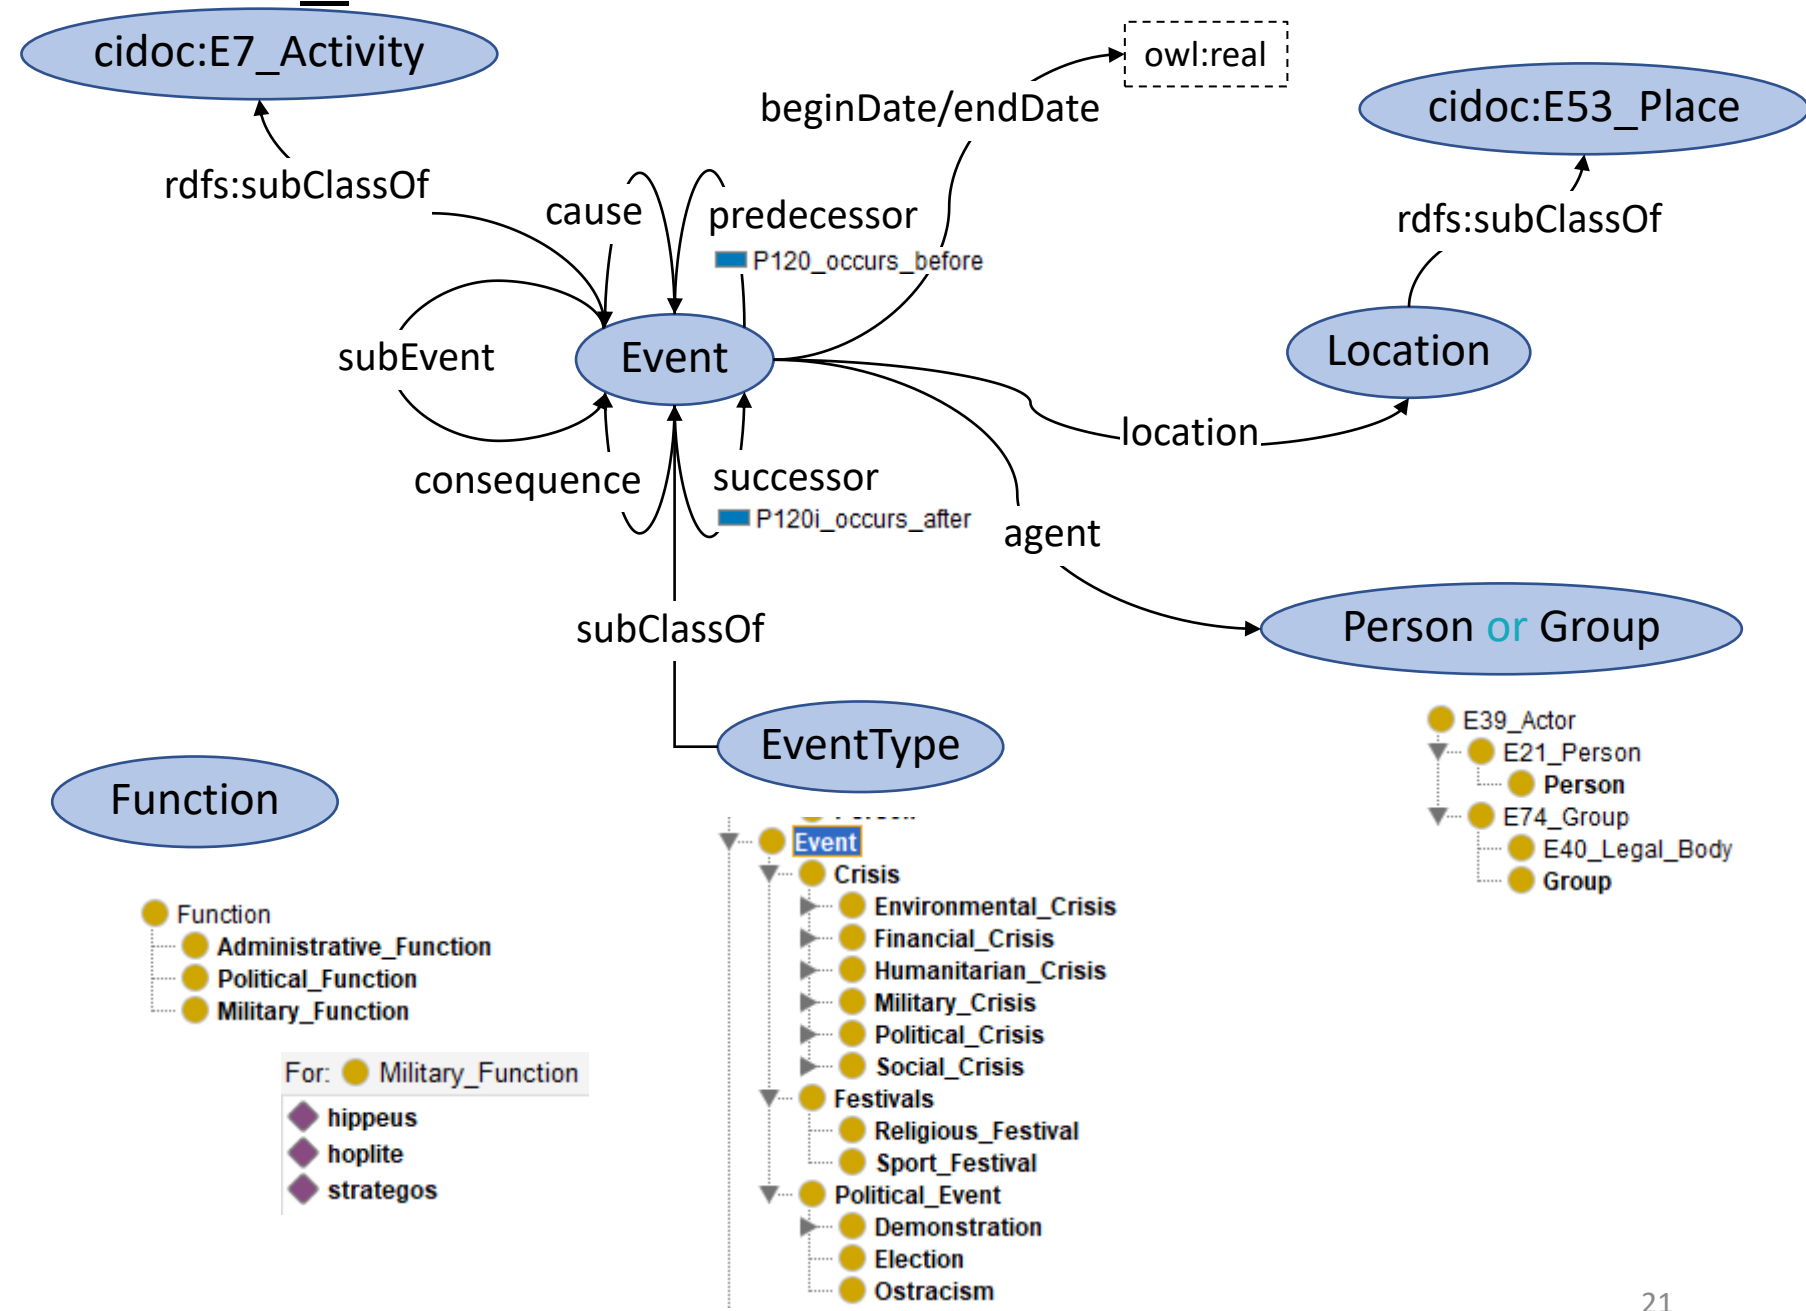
cidoc:E7_Activity

owl:real

beginDate/endDate

cidoc:E53_Place

rdfs:subClassOf

cause

predecessor

P120_occurs_before

rdfs:subClassOf

subEvent

Event

Location

location

consequence

successor

P120i_occurs_after

agent

subClassOf

Person or Group

E39_Actor
E21_Person
Person
E74_Group
E40_Legal_Body
Group

EventType

Function

Event
Crisis
Environmental_Crisis
Financial_Crisis
Humanitarian_Crisis
Military_Crisis
Political_Crisis
Social_Crisis
Festivals
Religious_Festival
Sport_Festival
Political_Event
Demonstration
Election
Ostracism

Function
Administrative_Function
Political_Function
Military_Function

For: Military_Function
hippeus
hoplite
strategos

21